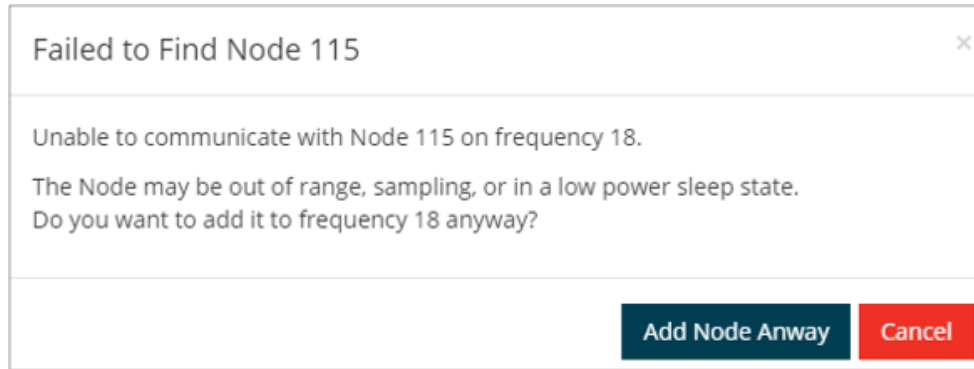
Failed to Find Node 115

×

Unable to communicate with Node 115 on frequency 18.

The Node may be out of range, sampling, or in a low power sleep state.
Do you want to add it to frequency 18 anyway?

Add Node Anway

Cancel